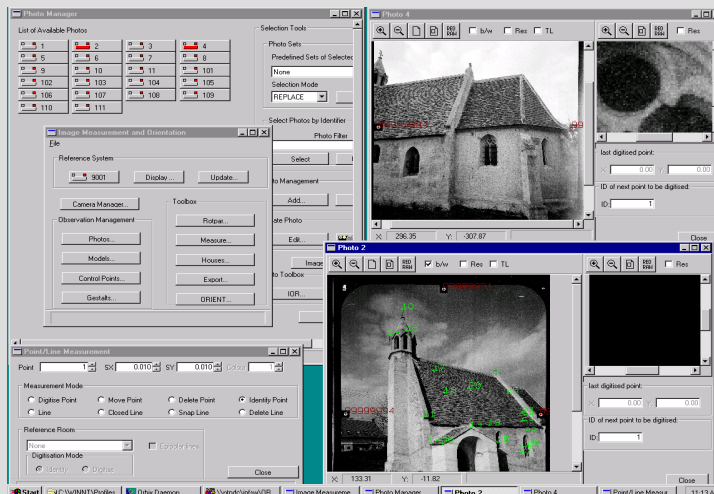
Photo Manager

List of Available Photos

1
2
3
4
5
6
7
8
9
10
11
101
102
103
104
105
106
107
108
109
110
111

Selection Tools

Photo Sets

Predefined Sets of Selected

None

Selection Mode

REPLACE

Select Photos by Identifier

Photo Filter

Select

to Management

Add...

ate Photo

Edit...

Image

to Toolbox

IOR...

Image Measurement and Orientation

File

Reference System

9001

Display ...

Update...

Camera Manager...

Observation Management

Photos...

Models...

Control Points...

Gestalts...

Toolbox

Rotpar...

Measure...

Houses...

Export...

ORIENT...

Point/Line Measurement

Point 1 SX 0.010 SY 0.010 Color 1

Measurement Mode

Digitise Point
Move Point
Delete Point
Identify Point
Line
Closed Line
Snap Line
Delete Line

Reference Room

None

Epipolar lines

Digitisation Mode

Identify
Digitise

Close

Photo 4

b/w
Res
TL

Res

X: 296.35 Y: -307.87

last digitised point:

X: 0.00 Y: 0.00

ID of next point to be digitised:

ID: 1

Close

Photo 2

b/w
Res
TL

Res

X: 133.31 Y: -11.82

last digitised point:

X: 0.00 Y: 0.00

ID of next point to be digitised:

ID: 1

Close

Start
C:\WINNT\Profiles
Orbix Daemon
\\ntgdc\ipfsw\OR
Image Measureme
Photo Manager
Photo 2
Photo 4
Point/Line Measur
11:13 A